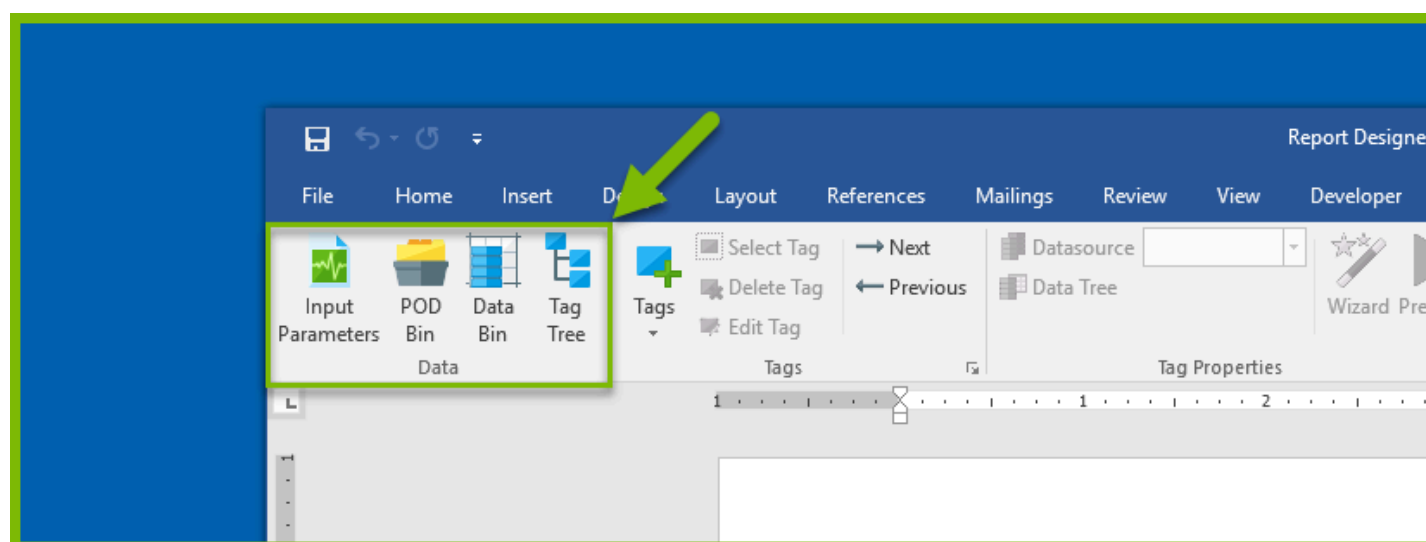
Report Designe

File Home Insert De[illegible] Layout References Mailings Review View Developer

Input Parameters
POD Bin
Data Bin
Tag Tree
Data

Tags
Select Tag
Delete Tag
Edit Tag
Next
Previous
Tags

Datasource
Data Tree
Tag Properties

Wizard Pre

1 1 2